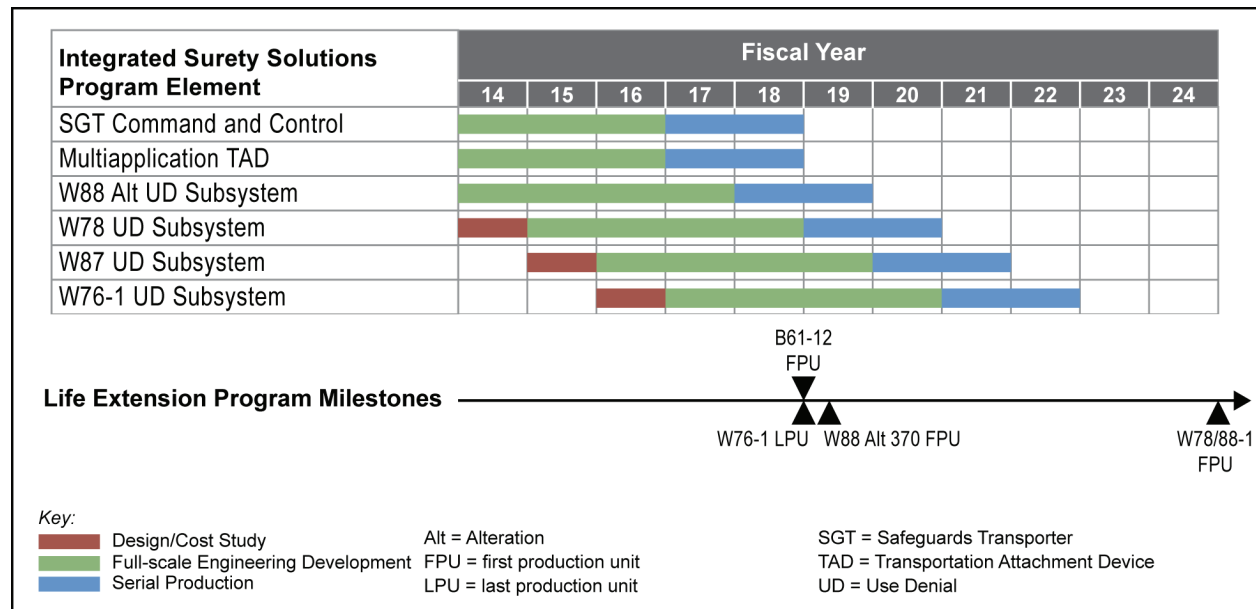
| Integrated Surety Solutions Program Element | Fiscal Year | | | | | | | | | | |
|---|---|---|---|---|---|---|---|---|---|---|---|
| | 14 | 15 | 16 | 17 | 18 | 19 | 20 | 21 | 22 | 23 | 24 |
| SGT Command and Control | | | | | | | | | | | |
| Multiapplication TAD | | | | | | | | | | | |
| W88 Alt UD Subsystem | | | | | | | | | | | |
| W78 UD Subsystem | | | | | | | | | | | |
| W87 UD Subsystem | | | | | | | | | | | |
| W76-1 UD Subsystem | | | | | | | | | | | |

B61-12 FPU

Life Extension Program Milestones

W76-1 LPU W88 Alt 370 FPU W78/88-1 FPU

Key:
Design/Cost Study
Full-scale Engineering Development
Serial Production

Alt = Alteration
FPU = first production unit
LPU = last production unit

SGT = Safeguards Transporter
TAD = Transportation Attachment Device
UD = Use Denial